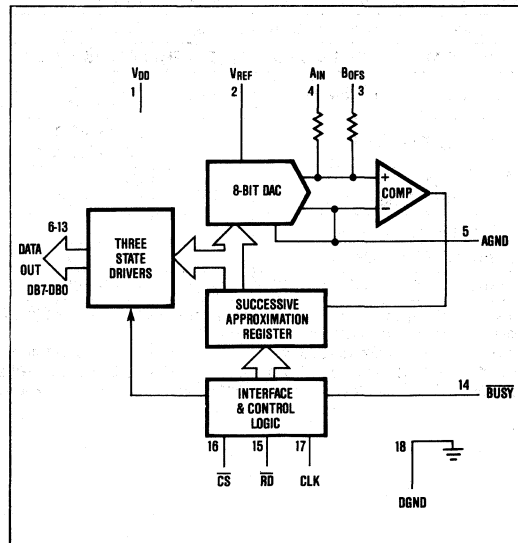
$V_{DD}$
1

$V_{REF}$
2

$A_{IN}$
4

$B_{OFS}$
3

8-BIT DAC

+
COMP
−

5
AGND

6-13
DATA OUT
DB7-DB0

THREE STATE DRIVERS

SUCCESSIVE APPROXIMATION REGISTER

INTERFACE & CONTROL LOGIC

14 $\overline{BUSY}$

16
$\overline{CS}$

15
$\overline{RD}$

17
CLK

18
DGND